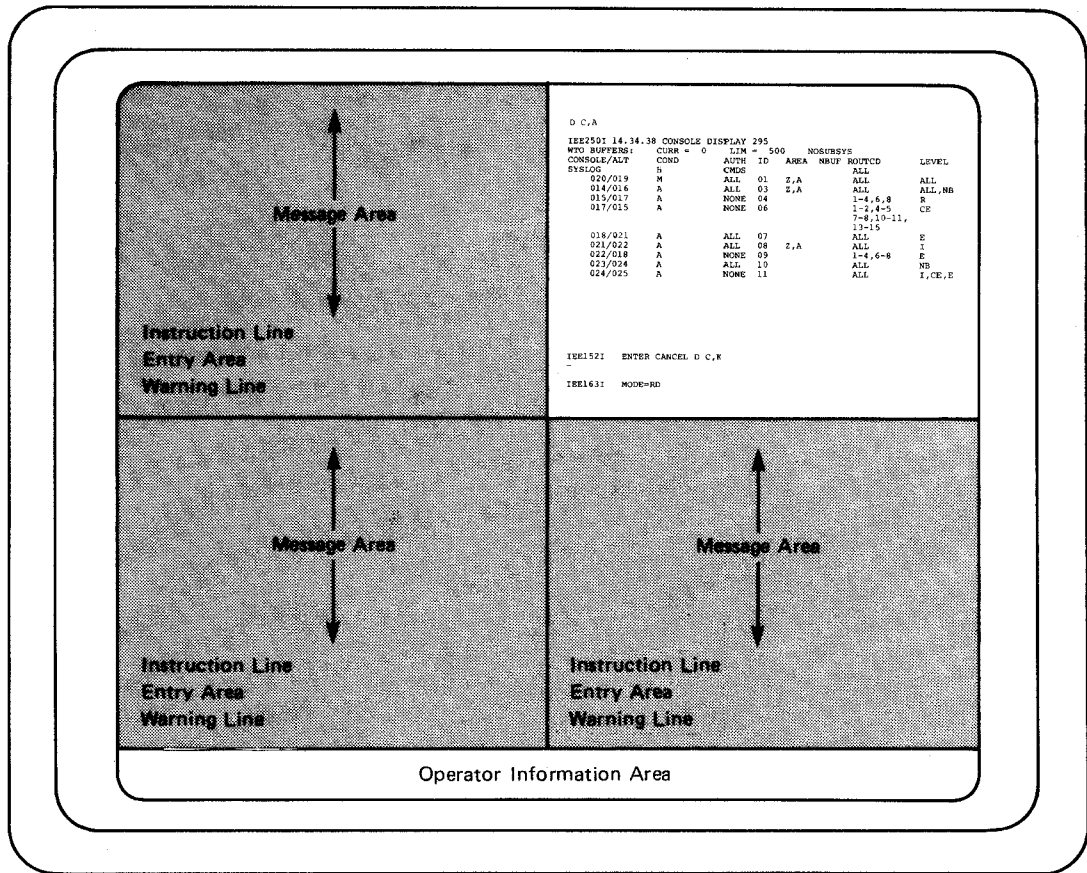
Message Area

Instruction Line
Entry Area
Warning Line

D C,A

IEE250I 14.34.38 CONSOLE DISPLAY 295
WTO BUFFERS: CURR = 0 LIM = 500 NOSUBSYS

| CONSOLE/ALT | COND | AUTH | ID | AREA | NBUF | ROUTCD | LEVEL |
|---|---|---|---|---|---|---|---|
| SYSLOG | H | CMDS | | | | ALL | |
| 020/019 | M | ALL | 01 | Z,A | | ALL | ALL |
| 014/016 | A | ALL | 03 | Z,A | | ALL | ALL,NB |
| 015/017 | A | NONE | 04 | | | 1-4,6,8 | R |
| 017/015 | A | NONE | 06 | | | 1-2,4-5 7-8,10-11, 13-15 | CE |
| 018/021 | A | ALL | 07 | | | ALL | E |
| 021/022 | A | ALL | 08 | Z,A | | ALL | I |
| 022/018 | A | NONE | 09 | | | 1-4,6-8 | E |
| 023/024 | A | ALL | 10 | | | ALL | NB |
| 024/025 | A | NONE | 11 | | | ALL | I,CE,E |

IEE152I ENTER CANCEL D C,K
-

IEE163I MODE=RD

Message Area

Instruction Line
Entry Area
Warning Line

Message Area

Instruction Line
Entry Area
Warning Line

Operator Information Area